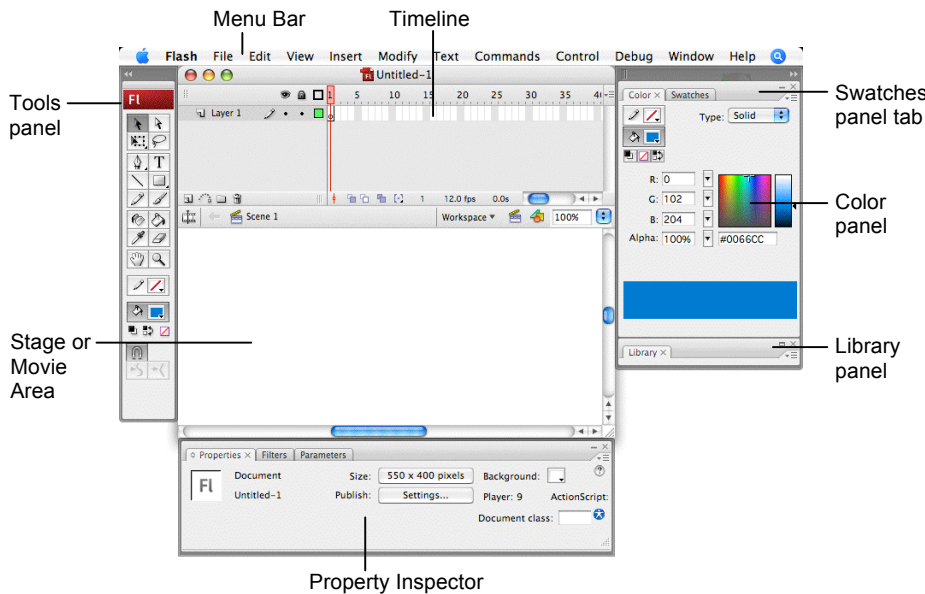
Menu Bar

Timeline

Flash File Edit View Insert Modify Text Commands Control Debug Window Help

Untitled-1

Tools panel

Fl

Layer 1

1 5 10 15 20 25 30 35 40

1 12.0 fps 0.0s

Scene 1

Workspace ▾

100%

Swatches panel tab

Color × Swatches

Type: Solid

R: 0
G: 102
B: 204
Alpha: 100%

#0066CC

Color panel

Stage or Movie Area

Library ×

Library panel

Properties × Filters Parameters

Fl

Document
Untitled-1

Size: 550 x 400 pixels
Publish: Settings...

Background:
Player: 9
ActionScript:
Document class:

Property Inspector